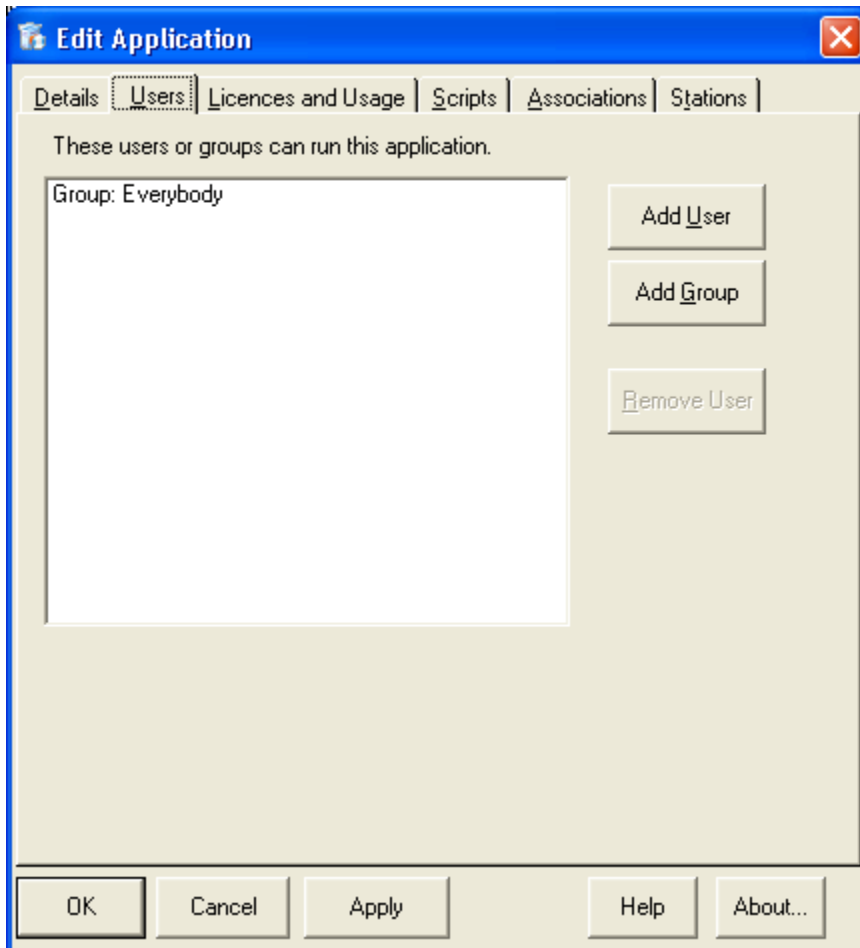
Edit Application

Details | Users | Licences and Usage | Scripts | Associations | Stations

These users or groups can run this application.

Group: Everybody

Add User

Add Group

Remove User

OK

Cancel

Apply

Help

About...